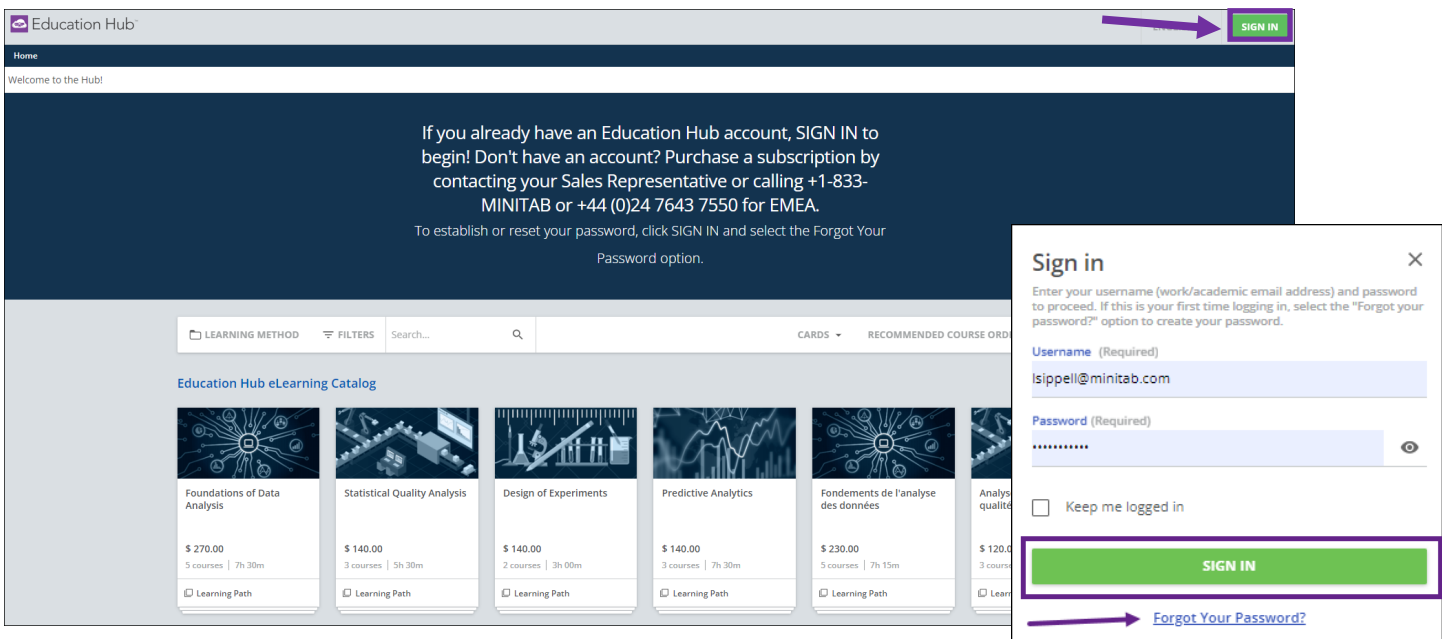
Education Hub

SIGN IN

Home

Welcome to the Hub!

If you already have an Education Hub account, SIGN IN to begin! Don't have an account? Purchase a subscription by contacting your Sales Representative or calling +1-833-MINITAB or +44 (0)24 7643 7550 for EMEA.

To establish or reset your password, click SIGN IN and select the Forgot Your Password option.

LEARNING METHOD FILTERS Search... CARDS RECOMMENDED COURSE ORD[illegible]

Education Hub eLearning Catalog

Foundations of Data Analysis
$ 270.00
5 courses | 7h 30m
Learning Path

Statistical Quality Analysis
$ 140.00
3 courses | 5h 30m
Learning Path

Design of Experiments
$ 140.00
2 courses | 3h 00m
Learning Path

Predictive Analytics
$ 140.00
3 courses | 7h 30m
Learning Path

Fondements de l'analyse des données
$ 230.00
5 courses | 7h 15m
Learning Path

Analys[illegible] qualité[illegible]
$ 120.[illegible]
3 cours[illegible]
Lear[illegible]

Sign in

Enter your username (work/academic email address) and password to proceed. If this is your first time logging in, select the "Forgot your password?" option to create your password.

Username (Required)
lsippell@minitab.com

Password (Required)
•••••••••••

Keep me logged in

SIGN IN

Forgot Your Password?